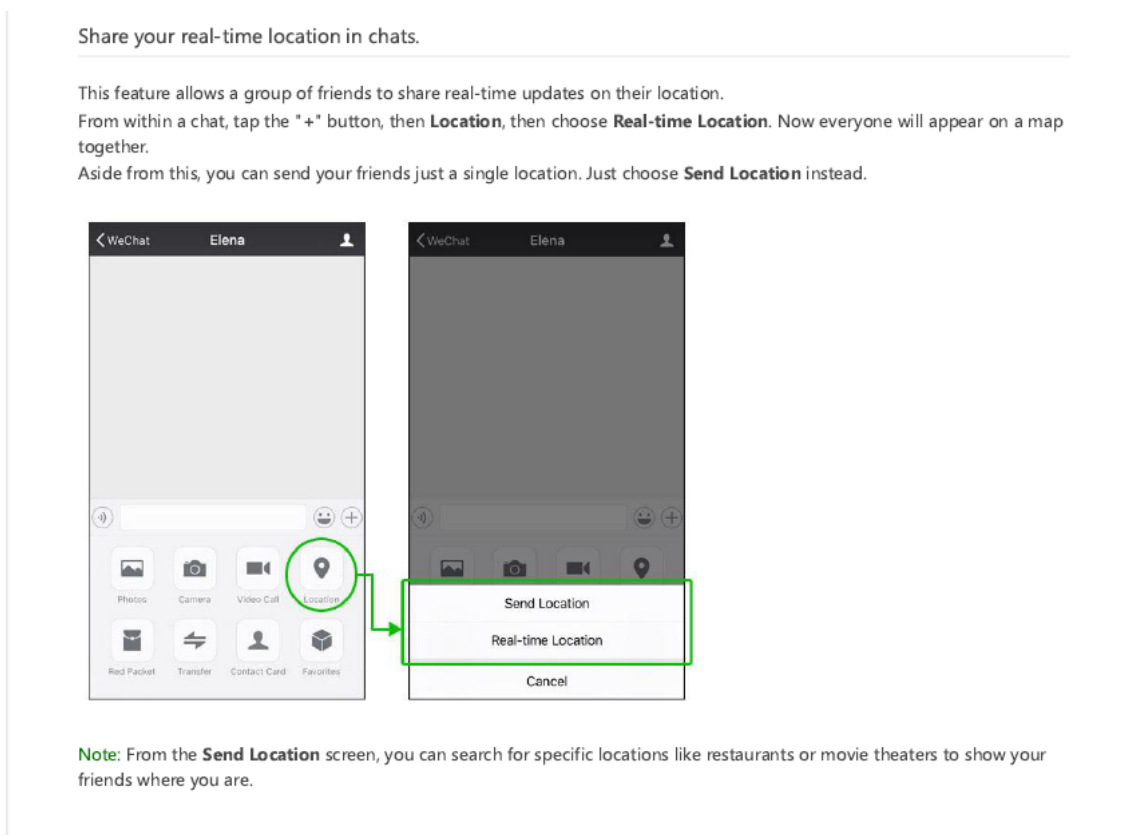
Share your real-time location in chats.

This feature allows a group of friends to share real-time updates on their location.
From within a chat, tap the "+" button, then **Location**, then choose **Real-time Location**. Now everyone will appear on a map together.
Aside from this, you can send your friends just a single location. Just choose **Send Location** instead.

WeChat Elena

Photos Camera Video Call Location
Red Packet Transfer Contact Card Favorites

WeChat Elena

Send Location
Real-time Location
Cancel

Note: From the **Send Location** screen, you can search for specific locations like restaurants or movie theaters to show your friends where you are.